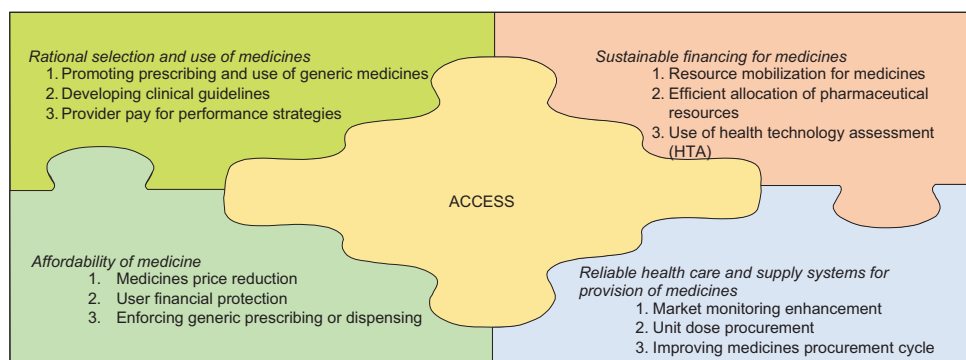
Rational selection and use of medicines
1. Promoting prescribing and use of generic medicines
2. Developing clinical guidelines
3. Provider pay for performance strategies

Sustainable financing for medicines
1. Resource mobilization for medicines
2. Efficient allocation of pharmaceutical resources
3. Use of health technology assessment (HTA)

ACCESS

Affordability of medicine
1. Medicines price reduction
2. User financial protection
3. Enforcing generic prescribing or dispensing

Reliable health care and supply systems for provision of medicines
1. Market monitoring enhancement
2. Unit dose procurement
3. Improving medicines procurement cycle